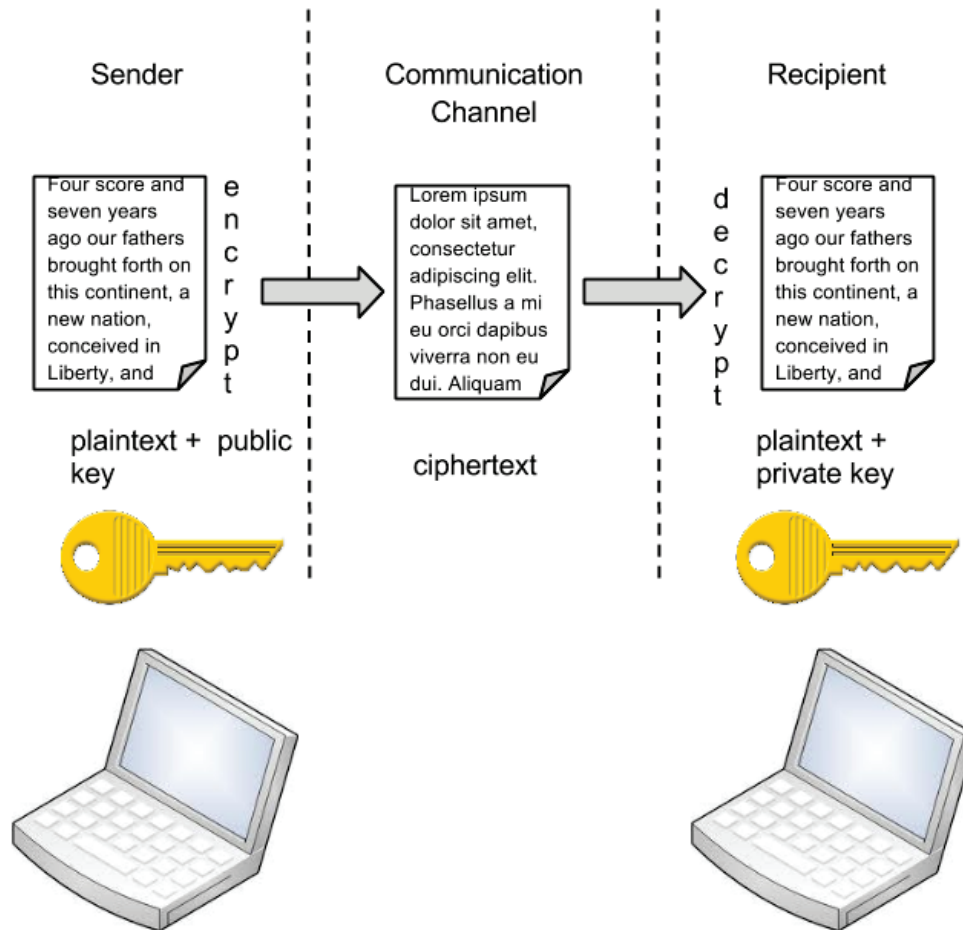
Sender

Communication Channel

Recipient

Four score and seven years ago our fathers brought forth on this continent, a new nation, conceived in Liberty, and

e
n
c
r
y
p
t

Lorem ipsum dolor sit amet, consectetur adipiscing elit. Phasellus a mi eu orci dapibus viverra non eu dui. Aliquam

d
e
c
r
y
p
t

Four score and seven years ago our fathers brought forth on this continent, a new nation, conceived in Liberty, and

plaintext + public key

ciphertext

plaintext + private key